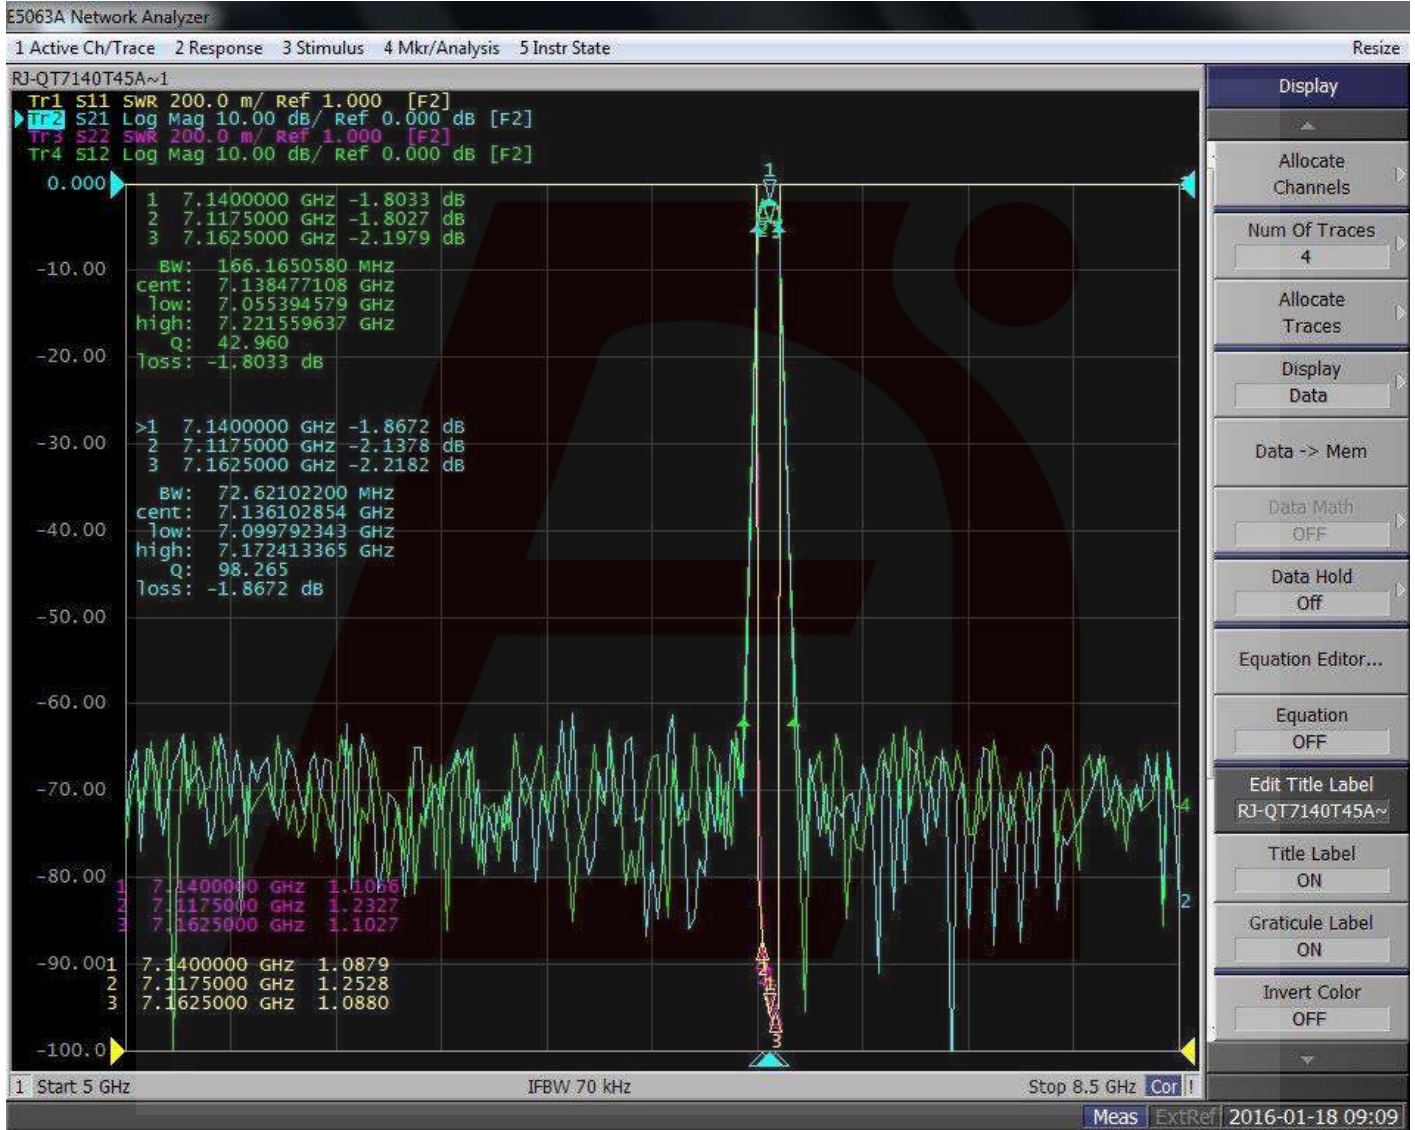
E5063A Network Analyzer

1 Active Ch/Trace   2 Response   3 Stimulus   4 Mkr/Analysis   5 Instr State   Resize

RJ-QT7140T45A~1

Tr1 S11 SWR 200.0 m/ Ref 1.000 [F2]
Tr2 S21 Log Mag 10.00 dB/ Ref 0.000 dB [F2]
Tr3 S22 SWR 200.0 m/ Ref 1.000 [F2]
Tr4 S12 Log Mag 10.00 dB/ Ref 0.000 dB [F2]

0.000
-10.00
-20.00
-30.00
-40.00
-50.00
-60.00
-70.00
-80.00
-90.00
-100.0

1 7.1400000 GHz -1.8033 dB
2 7.1175000 GHz -1.8027 dB
3 7.1625000 GHz -2.1979 dB
BW: 166.1650580 MHz
cent: 7.138477108 GHz
low: 7.055394579 GHz
high: 7.221559637 GHz
Q: 42.960
loss: -1.8033 dB

>1 7.1400000 GHz -1.8672 dB
2 7.1175000 GHz -2.1378 dB
3 7.1625000 GHz -2.2182 dB
BW: 72.62102200 MHz
cent: 7.136102854 GHz
low: 7.099792343 GHz
high: 7.172413365 GHz
Q: 98.265
loss: -1.8672 dB

1 7.1400000 GHz 1.1066
2 7.1175000 GHz 1.2327
3 7.1625000 GHz 1.1027

1 7.1400000 GHz 1.0879
2 7.1175000 GHz 1.2528
3 7.1625000 GHz 1.0880

1 Start 5 GHz   IFBW 70 kHz   Stop 8.5 GHz   Cor

Display
Allocate Channels
Num Of Traces 4
Allocate Traces
Display Data
Data -> Mem
Data Math OFF
Data Hold Off
Equation Editor...
Equation OFF
Edit Title Label RJ-QT7140T45A~
Title Label ON
Graticule Label ON
Invert Color OFF

Meas   ExtRef   2016-01-18 09:09